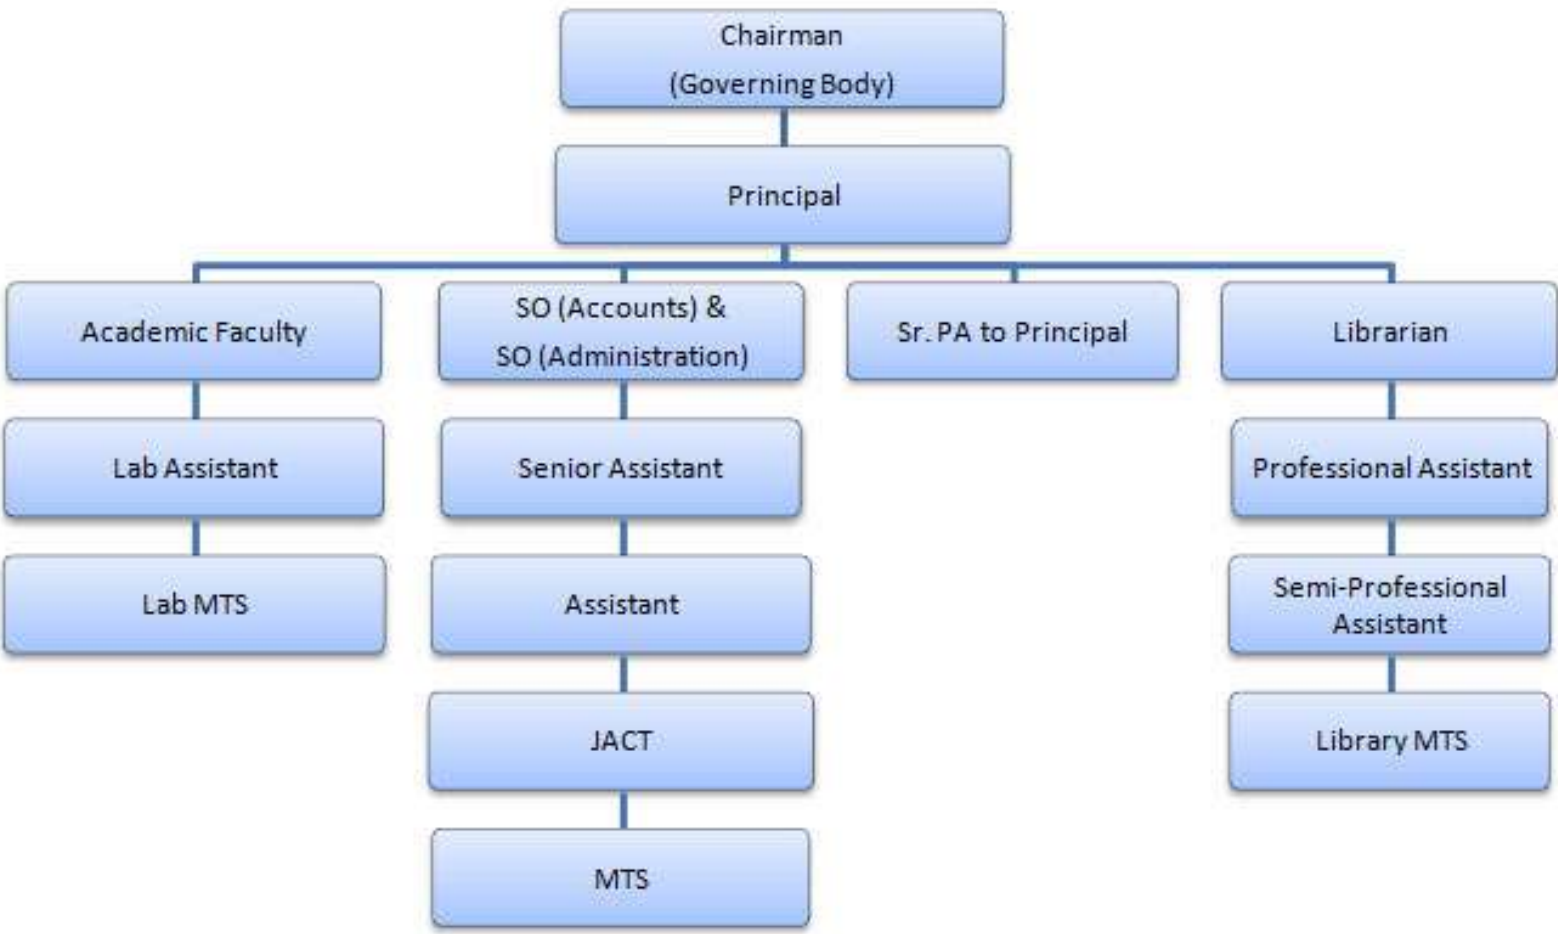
Chairman
(Governing Body)

Principal

Academic Faculty

SO (Accounts) &
SO (Administration)

Sr. PA to Principal

Librarian

Lab Assistant

Lab MTS

Senior Assistant

Assistant

JACT

MTS

Professional Assistant

Semi-Professional Assistant

Library MTS